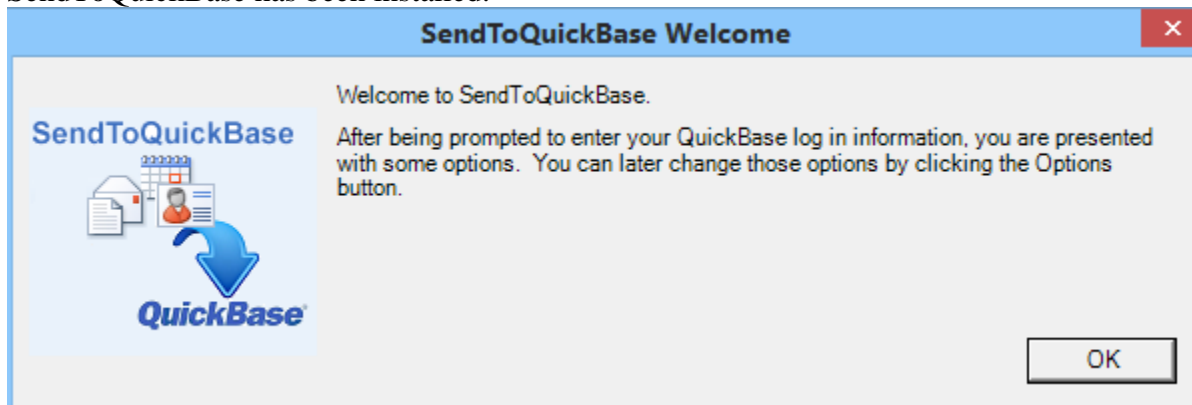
SendToQuickBase has been installed.

SendToQuickBase Welcome

×

SendToQuickBase

QuickBase

Welcome to SendToQuickBase.

After being prompted to enter your QuickBase log in information, you are presented with some options. You can later change those options by clicking the Options button.

OK